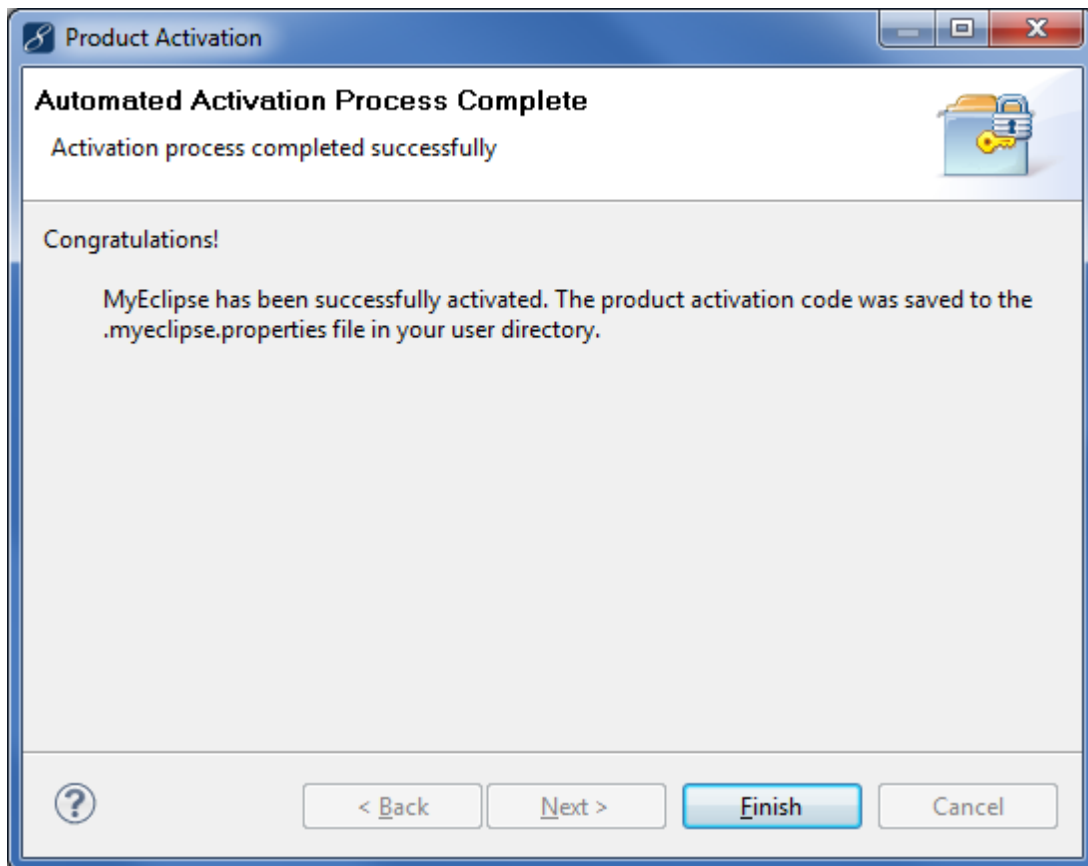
Product Activation

Automated Activation Process Complete

Activation process completed successfully

Congratulations!

MyEclipse has been successfully activated. The product activation code was saved to the .myeclipse.properties file in your user directory.

< Back

Next >

Finish

Cancel